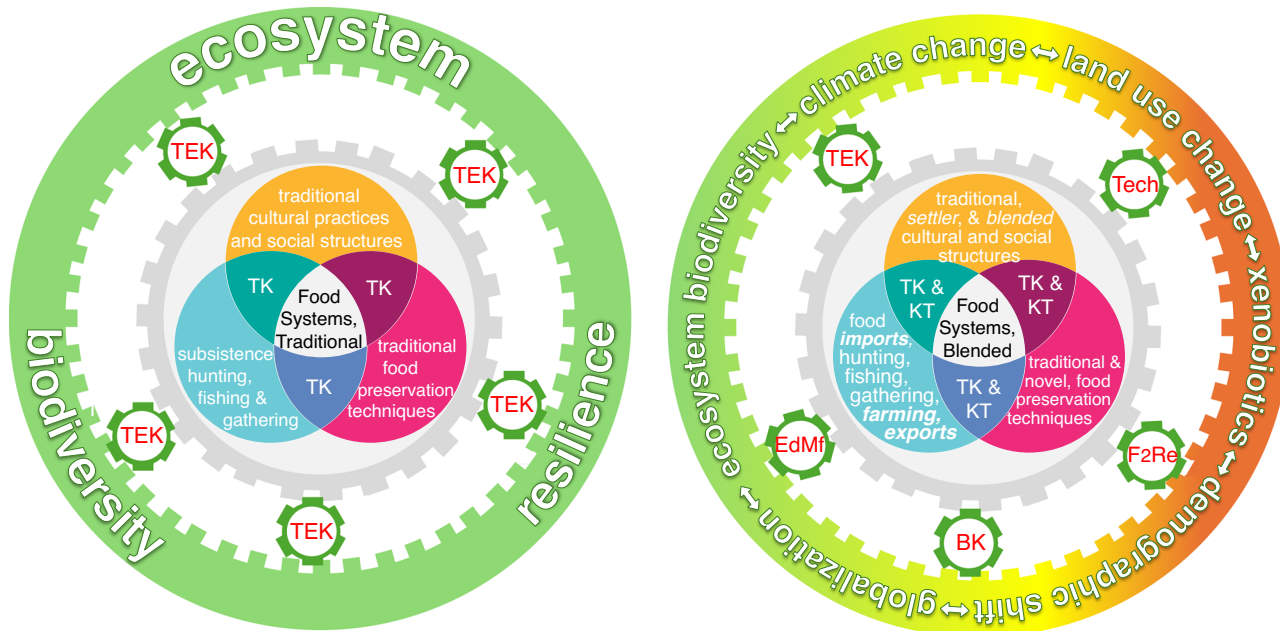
ecosystem

biodiversity

resilience

TEK

TEK

TEK

TEK

TEK

traditional cultural practices and social structures

TK

TK

Food Systems, Traditional

subsistence hunting, fishing & gathering

TK

traditional food preservation techniques

ecosystem biodiversity ↔ climate change ↔ land use change ↔ xenobiotics ↔ demographic shift ↔ globalization ↔

TEK

Tech

EdMf

F2Re

BK

traditional, *settler*, & *blended* cultural and social structures

TK & KT

TK & KT

Food Systems, Blended

food ***imports***, hunting, fishing, gathering, ***farming, exports***

TK & KT

traditional & novel, food preservation techniques